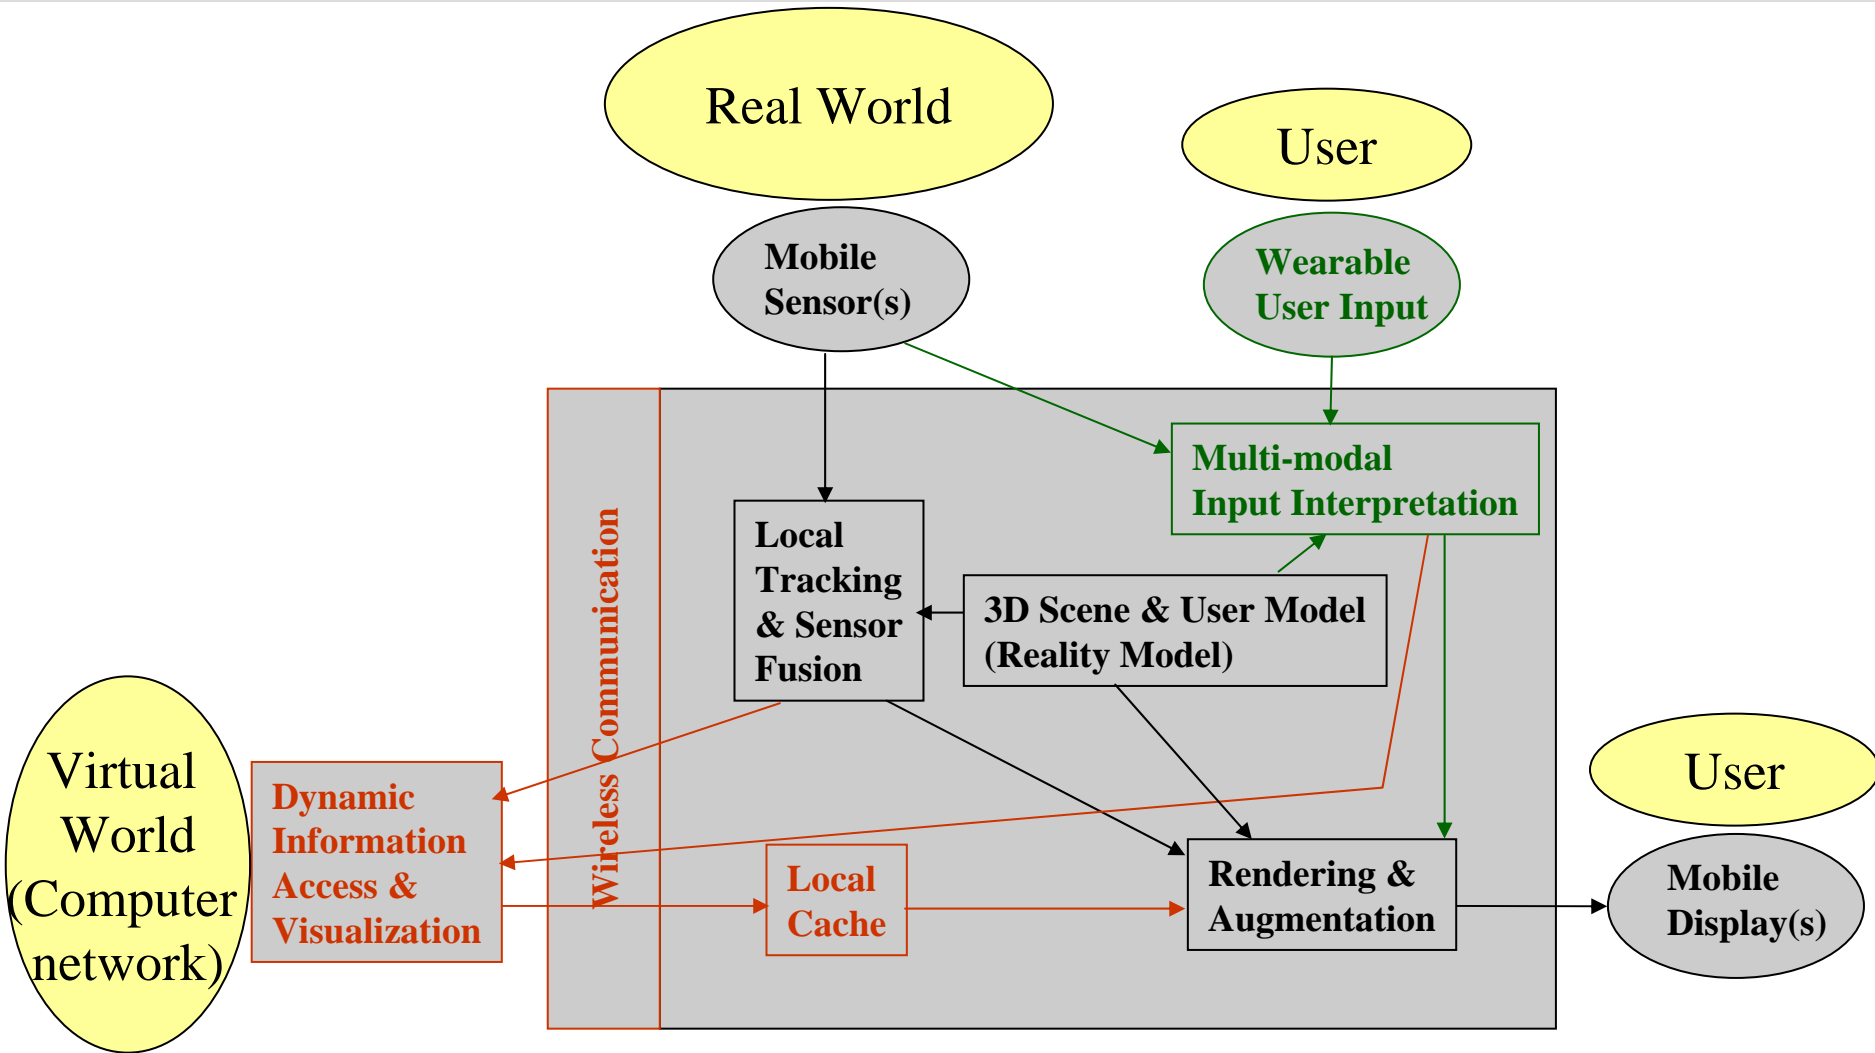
Real World

User

Mobile Sensor(s)

Wearable User Input

Multi-modal Input Interpretation

Wireless Communication

Local Tracking & Sensor Fusion

3D Scene & User Model (Reality Model)

Virtual World (Computer network)

Dynamic Information Access & Visualization

Local Cache

Rendering & Augmentation

User

Mobile Display(s)